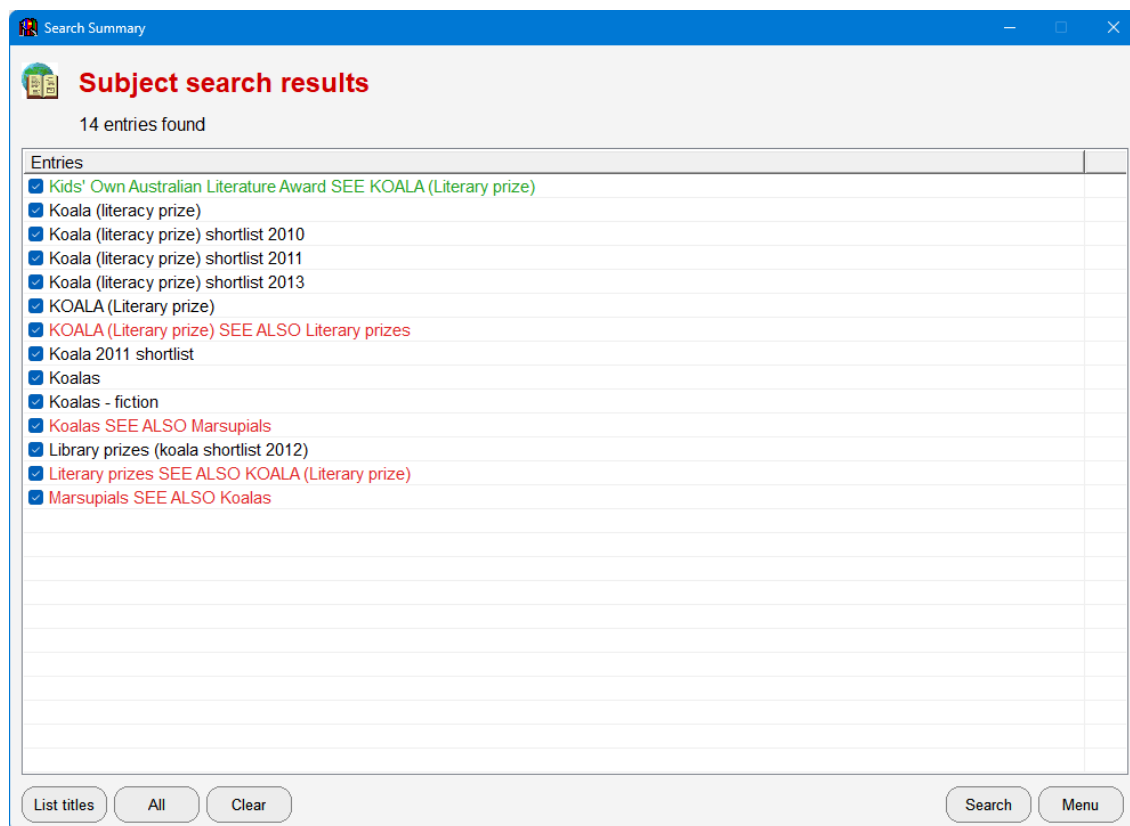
Search Summary

Subject search results

14 entries found

Entries

Kids' Own Australian Literature Award SEE KOALA (Literary prize)
Koala (literacy prize)
Koala (literacy prize) shortlist 2010
Koala (literacy prize) shortlist 2011
Koala (literacy prize) shortlist 2013
KOALA (Literary prize)
KOALA (Literary prize) SEE ALSO Literary prizes
Koala 2011 shortlist
Koalas
Koalas - fiction
Koalas SEE ALSO Marsupials
Library prizes (koala shortlist 2012)
Literary prizes SEE ALSO KOALA (Literary prize)
Marsupials SEE ALSO Koalas

List titles
All
Clear
Search
Menu